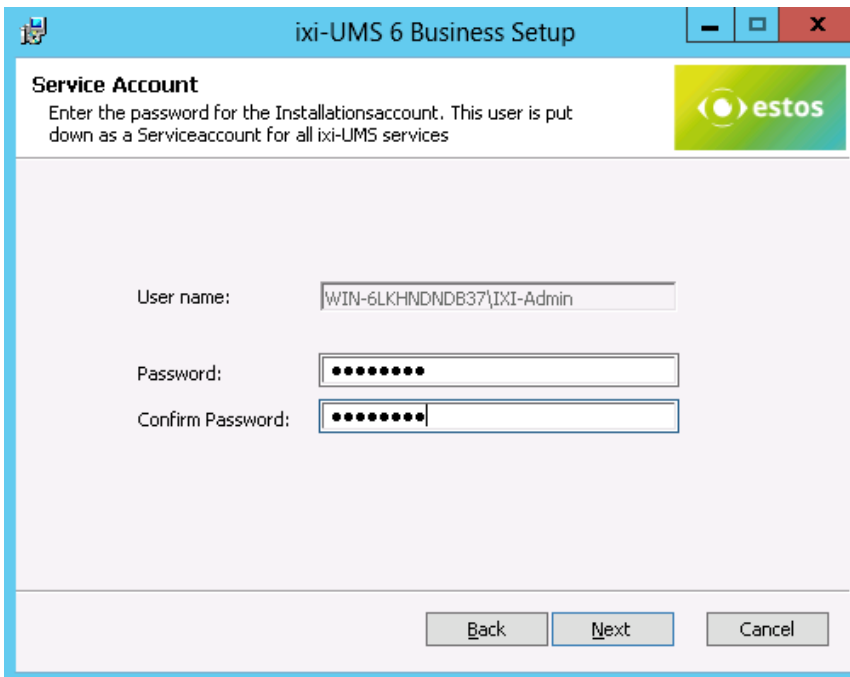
ixi-UMS 6 Business Setup

Service Account
Enter the password for the Installationsaccount. This user is put down as a Serviceaccount for all ixi-UMS services

estos

User name: WIN-6LKHNDNDB37\IXI-Admin

Password: ••••••••

Confirm Password: ••••••••

Back Next Cancel